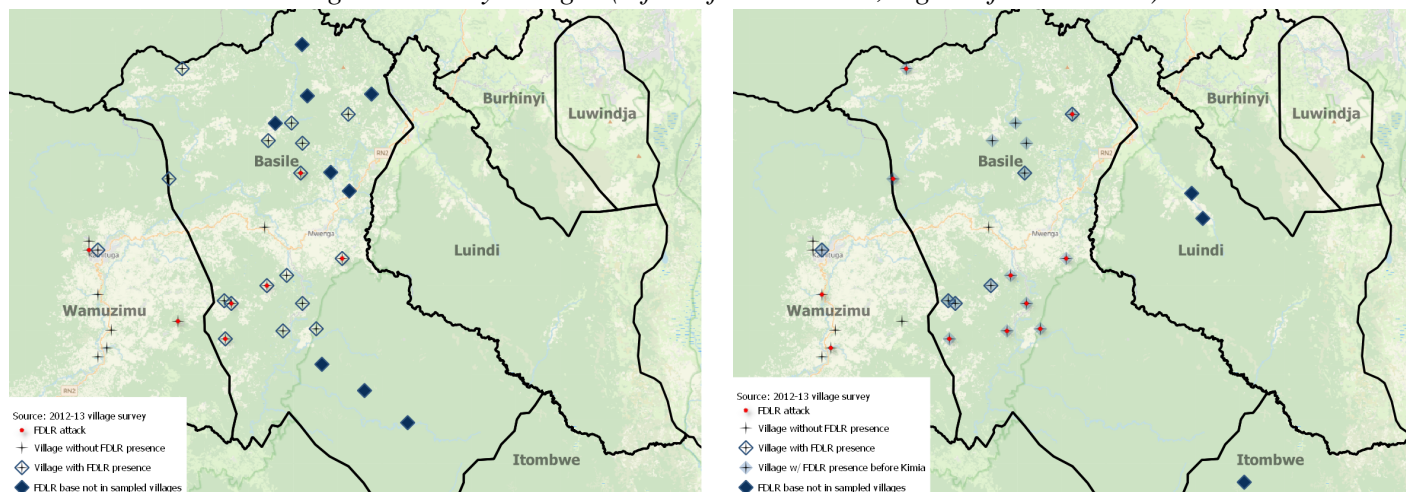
Burhinyi
Luwindja
Basile
RN2
Mwenga
Luindi
Kamituga
Wamuzimu
RN2
Itombwe
Source: 2012-13 village survey
FDLR attack
Village without FDLR presence
Village with FDLR presence
FDLR base not in sampled villages

Burhinyi
Luwindja
Basile
RN2
Mwenga
Luindi
Kamituga
Wamuzimu
Itombwe
Source: 2012-13 village survey
FDLR attack
Village without FDLR presence
Village with FDLR presence
Village w/ FDLR presence before Kimia
FDLR base not in sampled villages